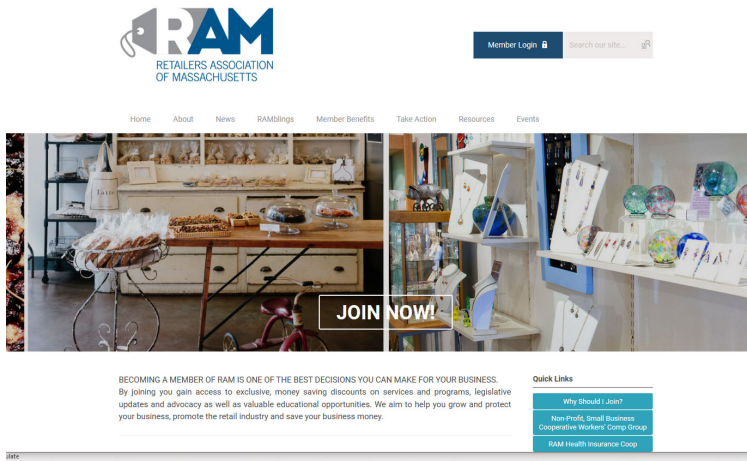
RAM
RETAILERS ASSOCIATION OF MASSACHUSETTS

Member Login
Search our site...

Home About News RAMblings Member Benefits Take Action Resources Events

JOIN NOW!

BECOMING A MEMBER OF RAM IS ONE OF THE BEST DECISIONS YOU CAN MAKE FOR YOUR BUSINESS.
By joining you gain access to exclusive, money saving discounts on services and programs, legislative updates and advocacy as well as valuable educational opportunities. We aim to help you grow and protect your business, promote the retail industry and save your business money.

Quick Links
Why Should I Join?
Non-Profit, Small Business Cooperative Workers' Comp Group
RAM Health Insurance Coop

date